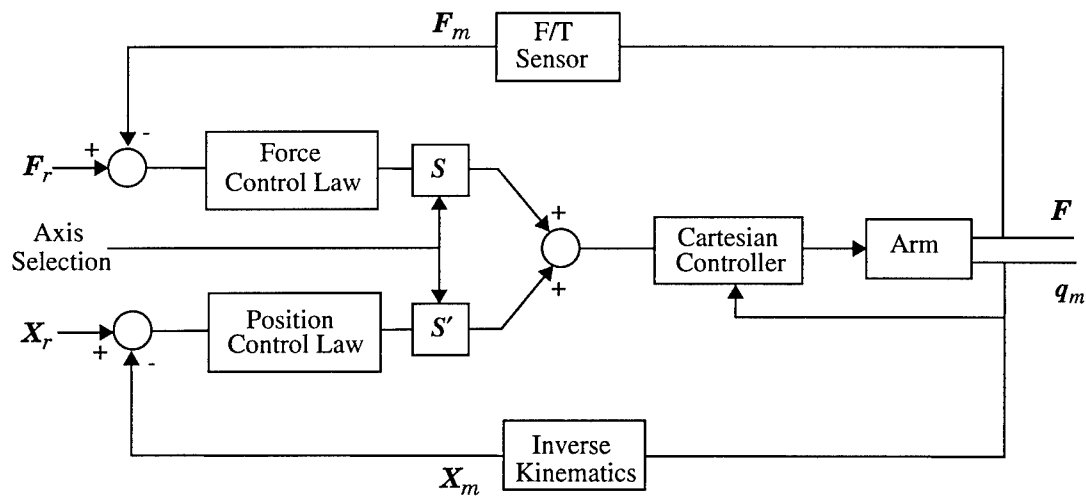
$\boldsymbol{F}_m$

F/T Sensor

+

-

$\boldsymbol{F}_r$

Force Control Law

$\boldsymbol{S}$

+

Axis Selection

Cartesian Controller

Arm

$\boldsymbol{F}$

$\boldsymbol{q}_m$

+

$\boldsymbol{X}_r$

+

-

Position Control Law

$\boldsymbol{S}'$

Inverse Kinematics

$\boldsymbol{X}_m$